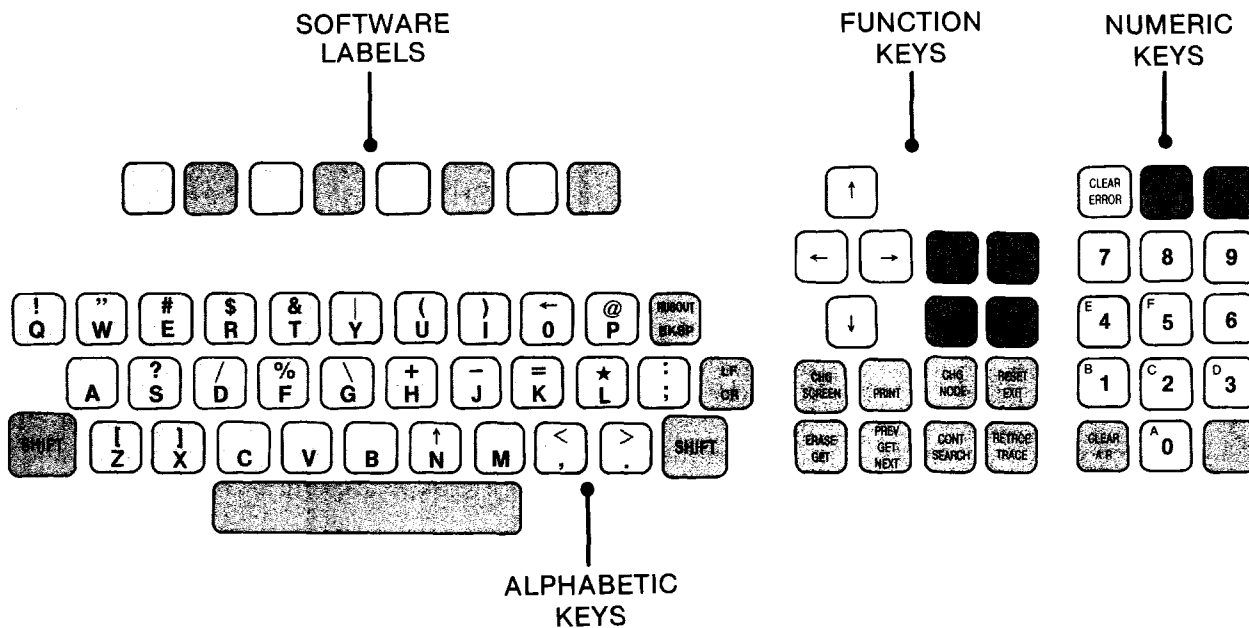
SOFTWARE LABELS

FUNCTION KEYS

NUMERIC KEYS

↑

CLEAR ERROR

← → 7 8 9

↓ E 4 F 5 6

! Q " W # E $ R & T | Y ( U ) I ← 0 @ P RUBOUT BKSP

A ? S / D % F \ G + H − J = K ★ L : ; LF CR

SHIFT [ Z ] X C V B ↑ N M < , > . SHIFT

CHG SCREEN PRINT CHG NODE RESET EXIT

B 1 C 2 D 3

ERASE GET PREV GET NEXT CONT SEARCH RETRCE TRACE

CLEAR A R A 0

ALPHABETIC KEYS